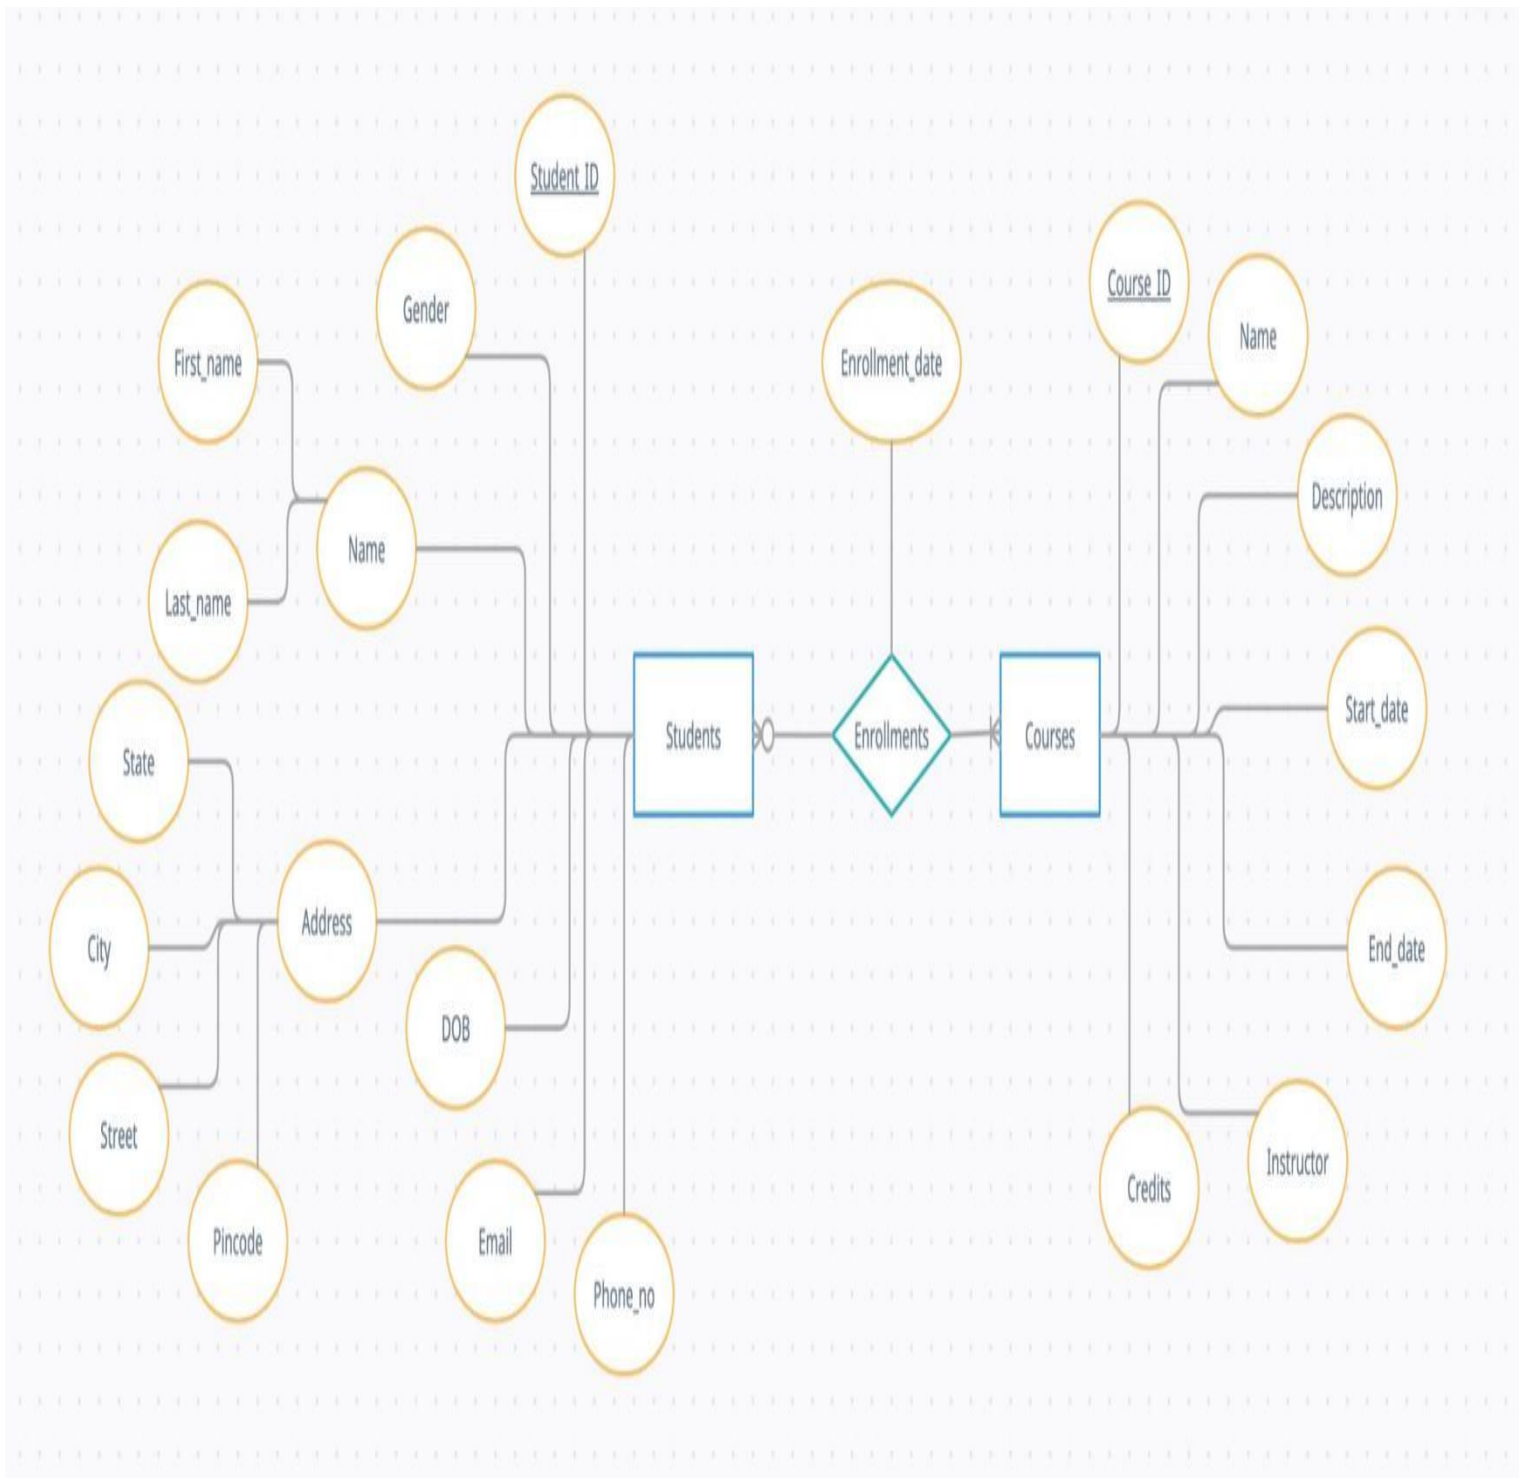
Student ID
Gender
First_name
Name
Last_name
State
City
Address
Street
Pincode
DOB
Email
Phone_no
Students
Enrollment_date
Enrollments
Courses
Course ID
Name
Description
Start_date
End_date
Credits
Instructor